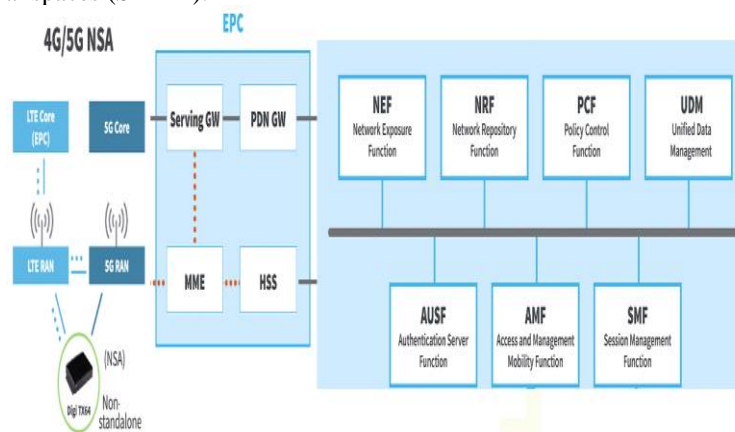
4G/5G NSA

EPC

LTE Core (EPC)

5G Core

Serving GW

PDN GW

NEF
Network Exposure Function

NRF
Network Repository Function

PCF
Policy Control Function

UDM
Unified Data Management

LTE RAN

5G RAN

MME

HSS

AUSF
Authentication Server Function

AMF
Access and Management Mobility Function

SMF
Session Management Function

(NSA)
Non-standalone

Digi TX64